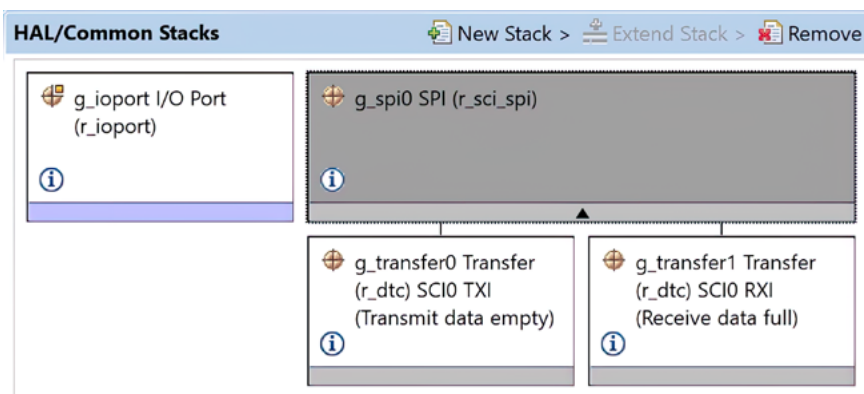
HAL/Common Stacks

New Stack > Extend Stack > Remove

g_ioport I/O Port (r_ioport)

g_spi0 SPI (r_sci_spi)

g_transfer0 Transfer (r_dtc) SCI0 TXI (Transmit data empty)

g_transfer1 Transfer (r_dtc) SCI0 RXI (Receive data full)